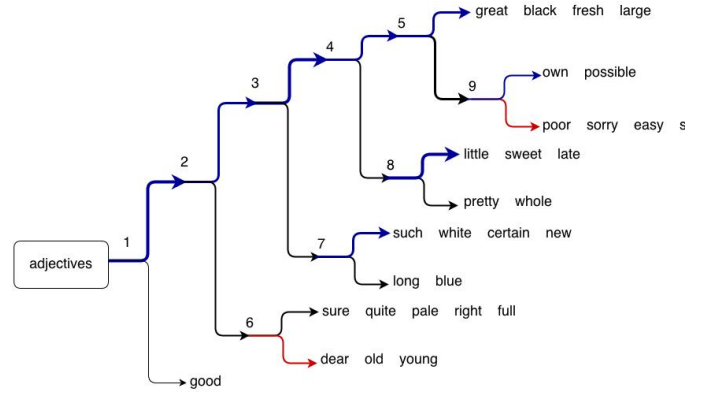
adjectives

1

2

3

4

5

great black fresh large

9

own possible

poor sorry easy s

8

little sweet late

pretty whole

7

such white certain new

long blue

6

sure quite pale right full

dear old young

good